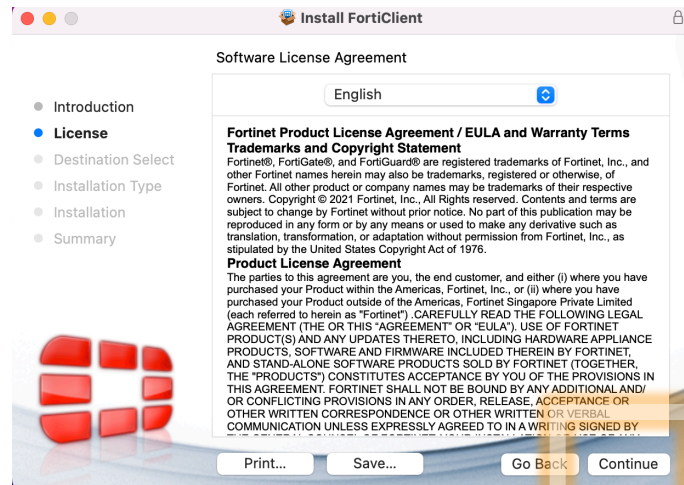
Install FortiClient

Software License Agreement

Introduction
License
Destination Select
Installation Type
Installation
Summary

English

Fortinet Product License Agreement / EULA and Warranty Terms
Trademarks and Copyright Statement
Fortinet®, FortiGate®, and FortiGuard® are registered trademarks of Fortinet, Inc., and other Fortinet names herein may also be trademarks, registered or otherwise, of Fortinet. All other product or company names may be trademarks of their respective owners. Copyright © 2021 Fortinet, Inc., All Rights reserved. Contents and terms are subject to change by Fortinet without prior notice. No part of this publication may be reproduced in any form or by any means or used to make any derivative such as translation, transformation, or adaptation without permission from Fortinet, Inc., as stipulated by the United States Copyright Act of 1976.
Product License Agreement
The parties to this agreement are you, the end customer, and either (i) where you have purchased your Product within the Americas, Fortinet, Inc., or (ii) where you have purchased your Product outside of the Americas, Fortinet Singapore Private Limited (each referred to herein as "Fortinet") .CAREFULLY READ THE FOLLOWING LEGAL AGREEMENT (THE OR THIS "AGREEMENT" OR "EULA"). USE OF FORTINET PRODUCT(S) AND ANY UPDATES THERETO, INCLUDING HARDWARE APPLIANCE PRODUCTS, SOFTWARE AND FIRMWARE INCLUDED THEREIN BY FORTINET, AND STAND-ALONE SOFTWARE PRODUCTS SOLD BY FORTINET (TOGETHER, THE "PRODUCTS") CONSTITUTES ACCEPTANCE BY YOU OF THE PROVISIONS IN THIS AGREEMENT. FORTINET SHALL NOT BE BOUND BY ANY ADDITIONAL AND/ OR CONFLICTING PROVISIONS IN ANY ORDER, RELEASE, ACCEPTANCE OR OTHER WRITTEN CORRESPONDENCE OR OTHER WRITTEN OR VERBAL COMMUNICATION UNLESS EXPRESSLY AGREED TO IN A WRITING SIGNED BY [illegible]

Print... Save... Go Back Continue